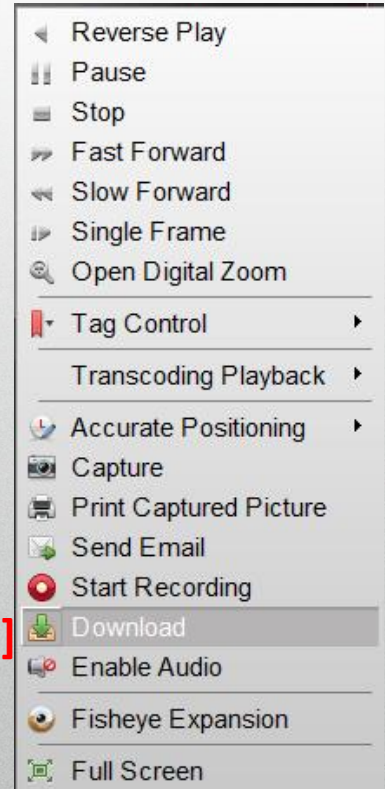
Reverse Play
Pause
Stop
Fast Forward
Slow Forward
Single Frame
Open Digital Zoom

Tag Control

Transcoding Playback

Accurate Positioning
Capture
Print Captured Picture
Send Email
Start Recording
Download
Enable Audio

Fisheye Expansion

Full Screen